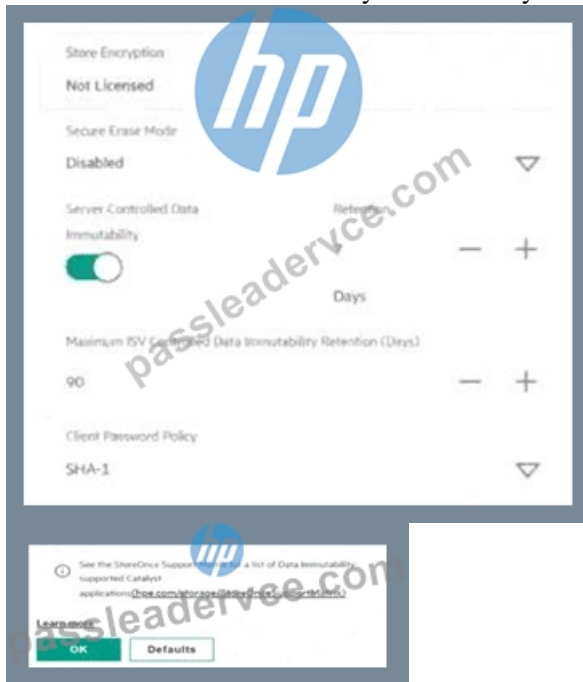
Store Encryption

Not Licensed

Secure Erase Mode

Disabled

Server Controlled Data Immutability

Retention

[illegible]

Days

Maximum ISV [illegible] Data Immutability Retention (Days)

90

Client Password Policy

SHA-1

hp

passleadervce.com

See the StoreOnce Support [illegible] for a list of Data Immutability supported Catalyst applications(hpe.com/storage/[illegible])

Learn more

OK

Defaults

hp

passleadervce.com